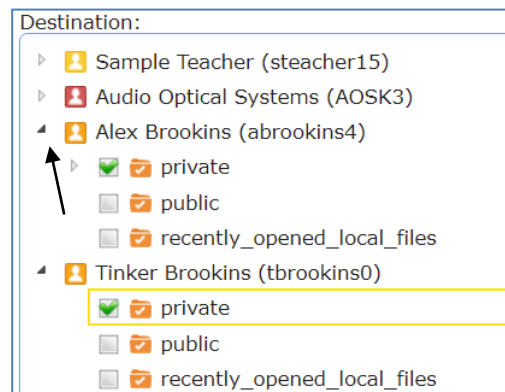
Destination:
Sample Teacher (steacher15)
Audio Optical Systems (AOSK3)
Alex Brookins (abrookins4)
private
public
recently_opened_local_files
Tinker Brookins (tbrookins0)
private
public
recently_opened_local_files